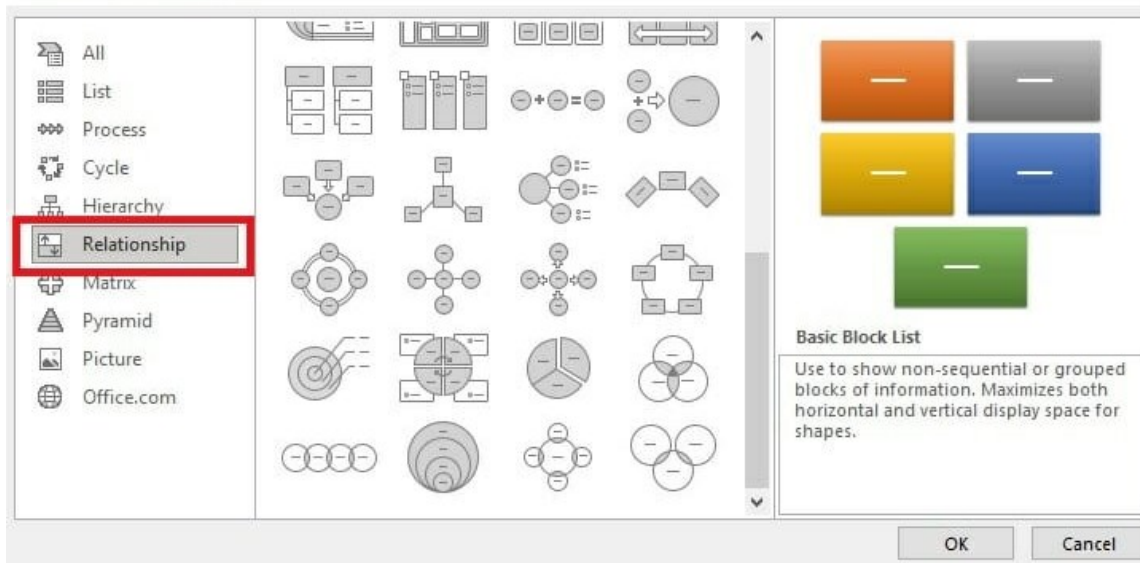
All
List
Process
Cycle
Hierarchy
Relationship
Matrix
Pyramid
Picture
Office.com

Basic Block List

Use to show non-sequential or grouped blocks of information. Maximizes both horizontal and vertical display space for shapes.

OK
Cancel